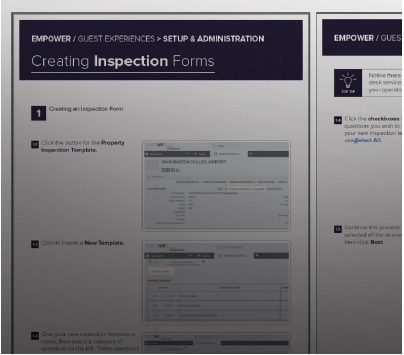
EMPOWER / GUEST EXPERIENCES > SETUP & ADMINISTRATION

Creating **Inspection** Forms

1 Creating an Inspection Form

1.1 Click the button for the **Property Inspection Template.**

WASHINGTON DULLES AIRPORT

1.2 Click to create a **New Template.**

1.3 Give your new inspection template a name, then select a category of questions via the left. These questions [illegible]

EMPOWER / GUEST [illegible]

TOP TIP

Notice there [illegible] desk service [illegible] your operatio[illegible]

1.4 Click the **checkboxes** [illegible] questions you wish to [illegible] your new inspection te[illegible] use **Select All.**

1.5 Continue this process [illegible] selected all the desire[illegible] then click **Next.**